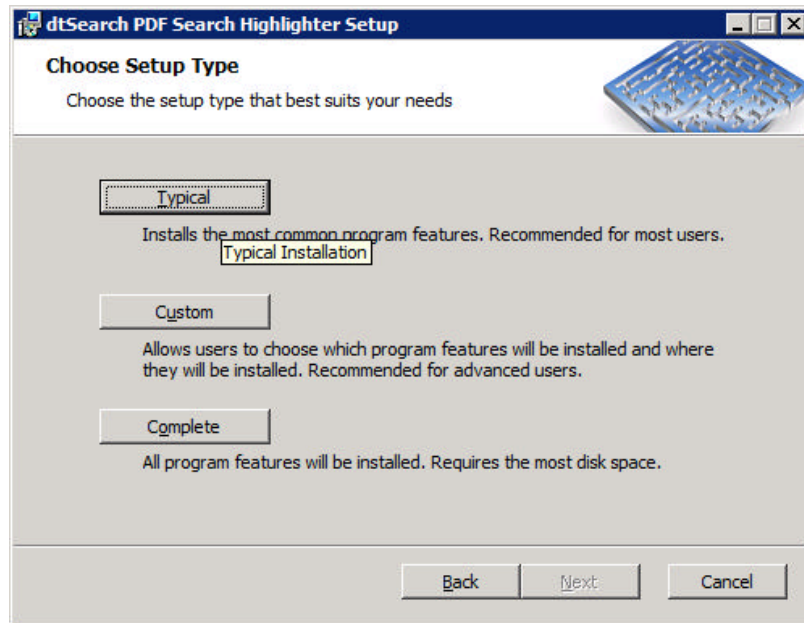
dtSearch PDF Search Highlighter Setup

Choose Setup Type

Choose the setup type that best suits your needs

Typical

Installs the most common program features. Recommended for most users.

Typical Installation

Custom

Allows users to choose which program features will be installed and where they will be installed. Recommended for advanced users.

Complete

All program features will be installed. Requires the most disk space.

Back

Next

Cancel